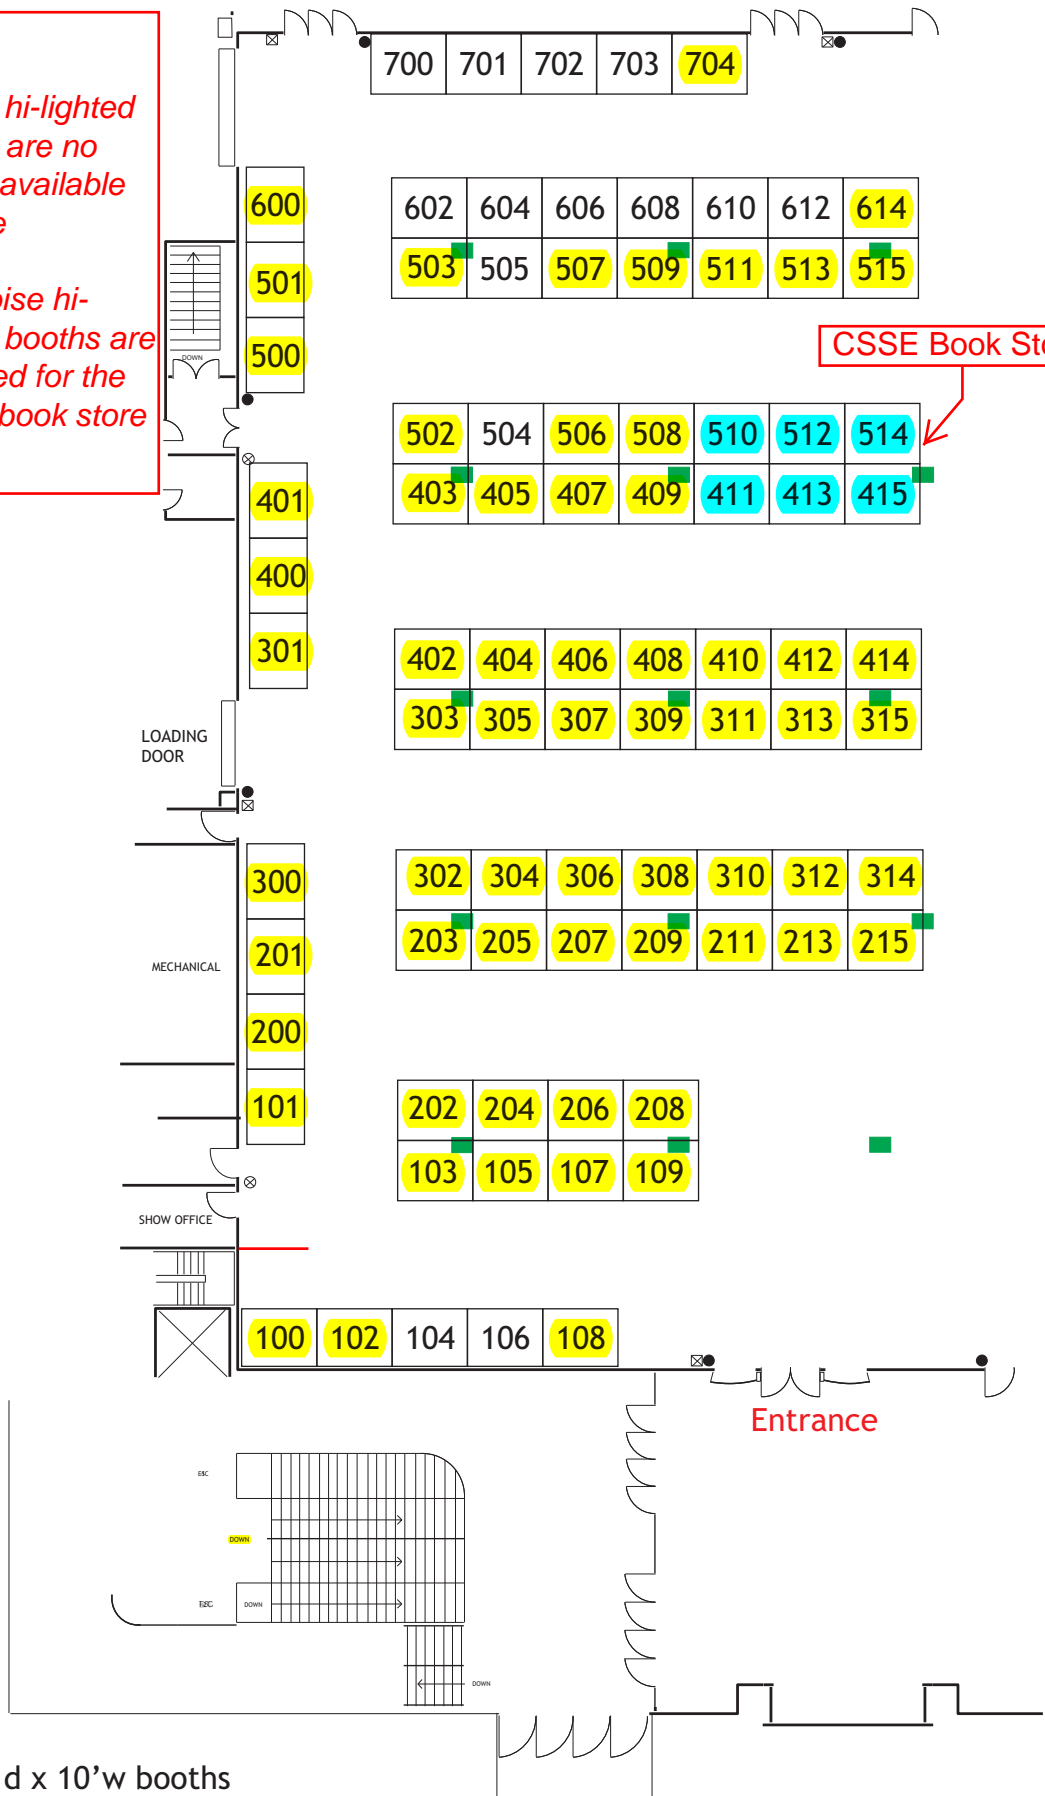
hi-lighted are no available e

ise hi- booths are ed for the book store

700 701 702 703 704

600
501
500

| 602 | 604 | 606 | 608 | 610 | 612 | 614 |
|---|---|---|---|---|---|---|
| 503 | 505 | 507 | 509 | 511 | 513 | 515 |

CSSE Book St

DOWN

| 502 | 504 | 506 | 508 | 510 | 512 | 514 |
|---|---|---|---|---|---|---|
| 403 | 405 | 407 | 409 | 411 | 413 | 415 |

401
400
301

| 402 | 404 | 406 | 408 | 410 | 412 | 414 |
|---|---|---|---|---|---|---|
| 303 | 305 | 307 | 309 | 311 | 313 | 315 |

LOADING DOOR

300
201
200
101

MECHANICAL

| 302 | 304 | 306 | 308 | 310 | 312 | 314 |
|---|---|---|---|---|---|---|
| 203 | 205 | 207 | 209 | 211 | 213 | 215 |

| 202 | 204 | 206 | 208 |
|---|---|---|---|
| 103 | 105 | 107 | 109 |

SHOW OFFICE

100 102 104 106 108

Entrance

ESC
DOWN
ESC
DOWN
DOWN

d x 10’w booths